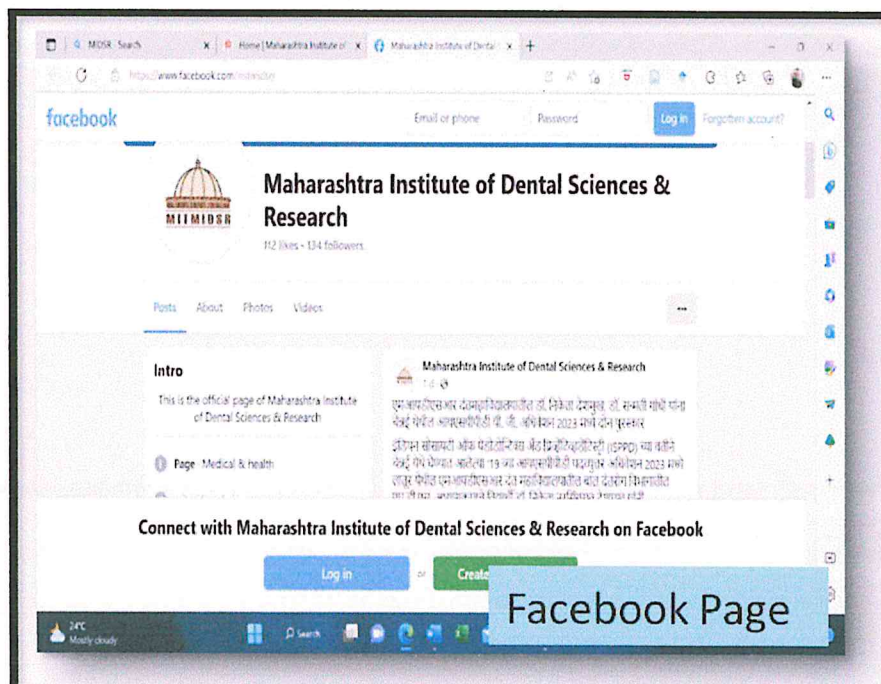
MIDSR - Search | Home | Maharashtra Institute of | Maharashtra Institute of Dental

https://www.facebook.com/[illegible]

facebook

Email or phone

Password

Log in

Forgotten account?

MIIMIDSR

Maharashtra Institute of Dental Sciences & Research

112 likes • 134 followers

Posts About Photos Videos

...

Intro

This is the official page of Maharashtra Institute of Dental Sciences & Research

Page · Medical & health

Maharashtra Institute of Dental Sciences & Research

1 d

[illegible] 2023 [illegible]

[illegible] (ISPPD) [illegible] 19 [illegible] 2023 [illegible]

Connect with Maharashtra Institute of Dental Sciences & Research on Facebook

Log in

or

Create

Facebook Page

24°C
Mostly cloudy

Search